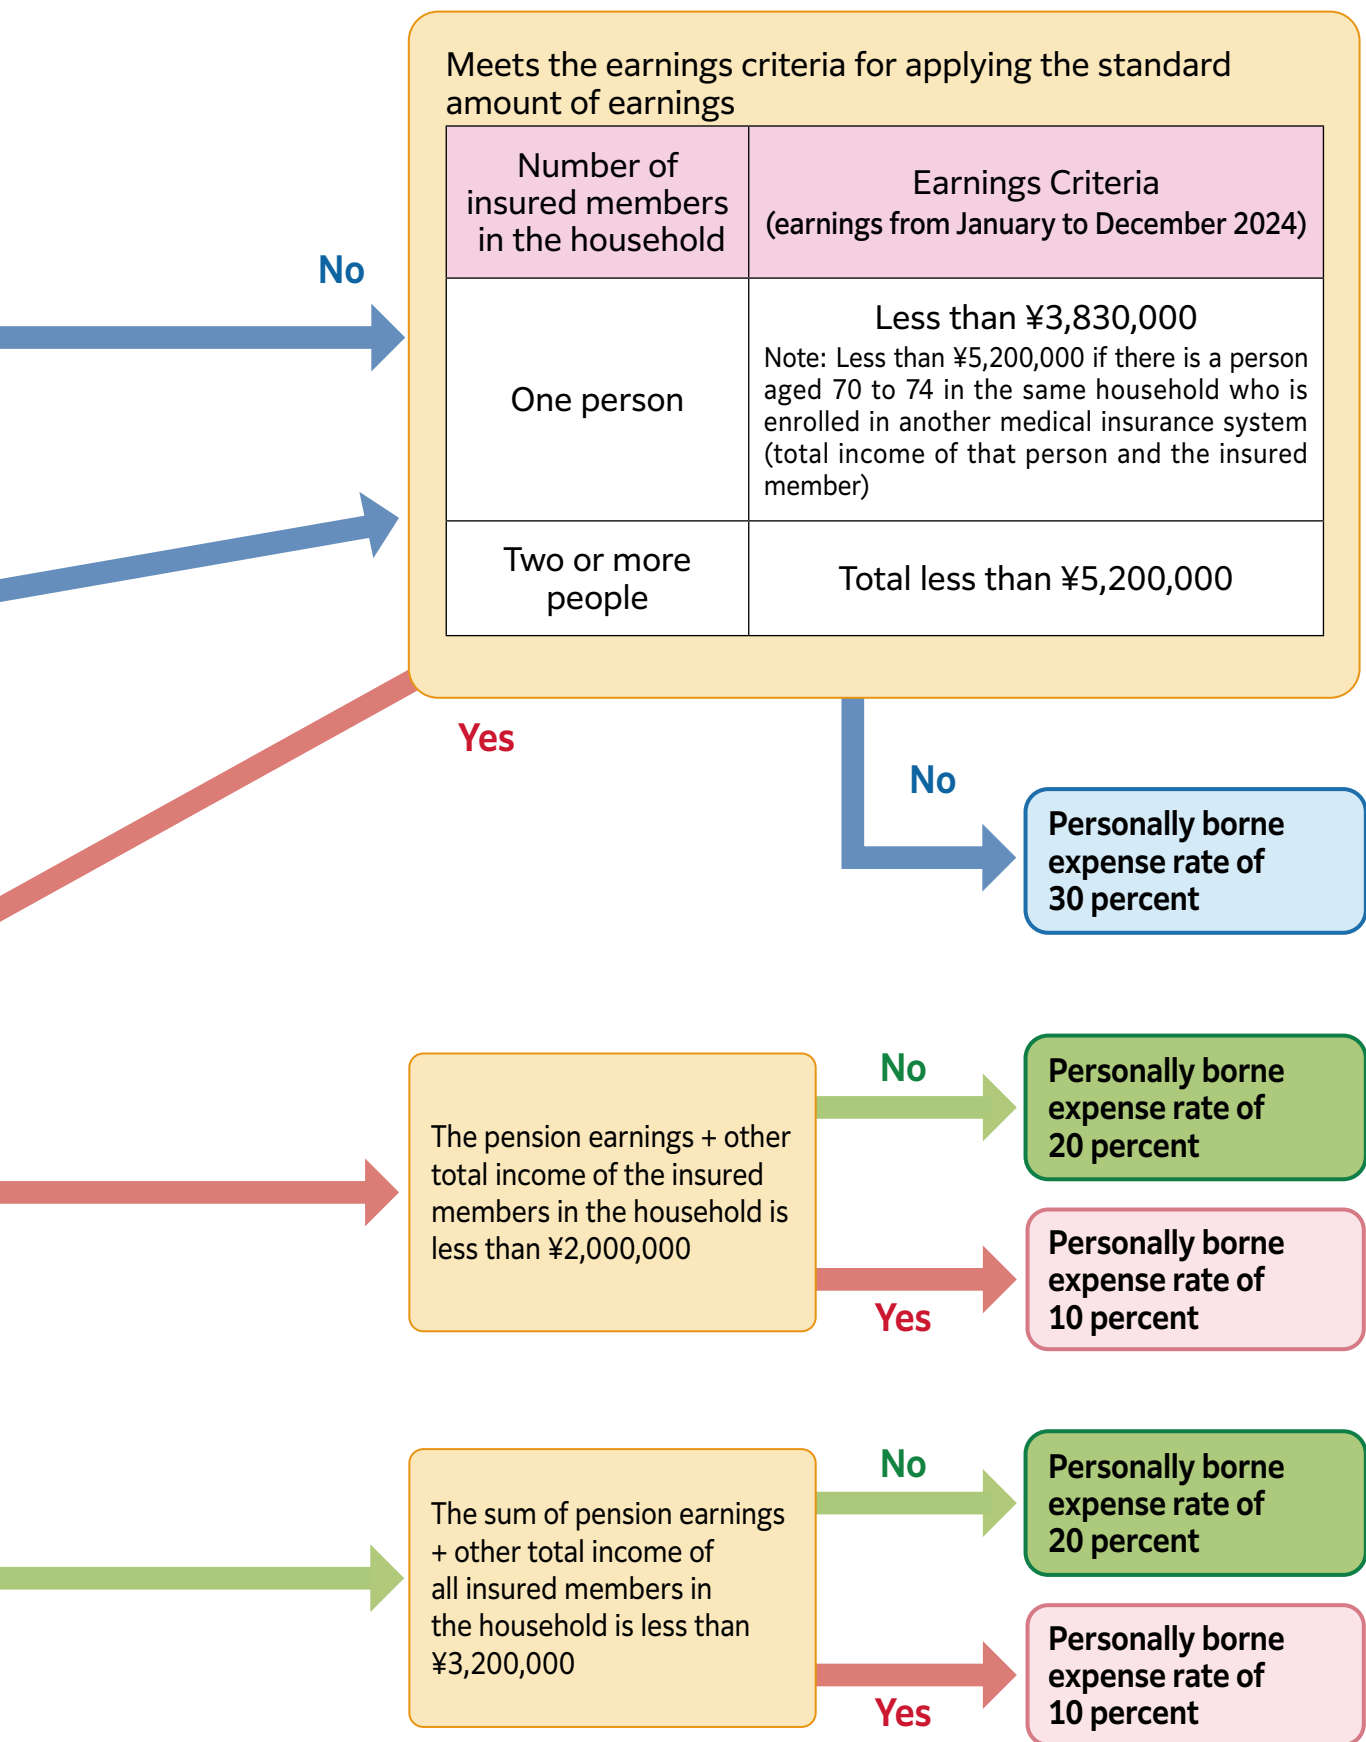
No

Meets the earnings criteria for applying the standard amount of earnings

| Number of insured members in the household | Earnings Criteria (earnings from January to December 2024) |
|---|---|
| One person | Less than ¥3,830,000 Note: Less than ¥5,200,000 if there is a person aged 70 to 74 in the same household who is enrolled in another medical insurance system (total income of that person and the insured member) |
| Two or more people | Total less than ¥5,200,000 |

Yes

No

Personally borne expense rate of 30 percent

The pension earnings + other total income of the insured members in the household is less than ¥2,000,000

No

Personally borne expense rate of 20 percent

Yes

Personally borne expense rate of 10 percent

The sum of pension earnings + other total income of all insured members in the household is less than ¥3,200,000

No

Personally borne expense rate of 20 percent

Yes

Personally borne expense rate of 10 percent